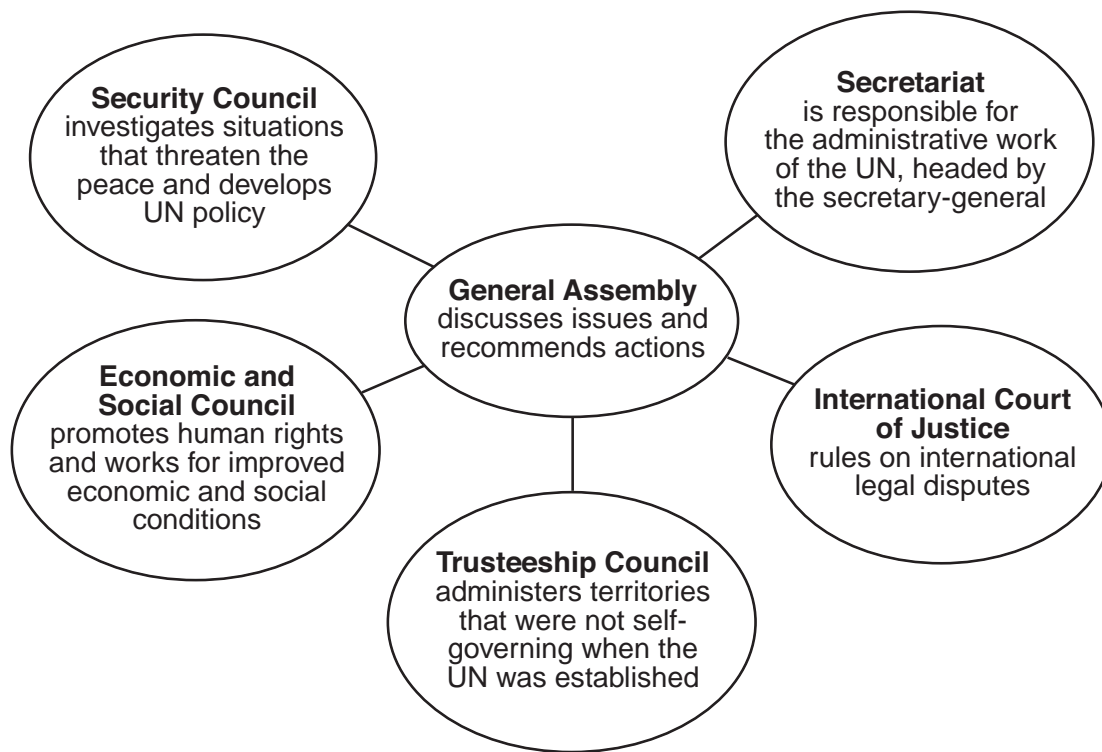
**Security Council**
investigates situations that threaten the peace and develops UN policy

**Secretariat**
is responsible for the administrative work of the UN, headed by the secretary-general

**General Assembly**
discusses issues and recommends actions

**Economic and Social Council**
promotes human rights and works for improved economic and social conditions

**International Court of Justice**
rules on international legal disputes

**Trusteeship Council**
administers territories that were not self-governing when the UN was established